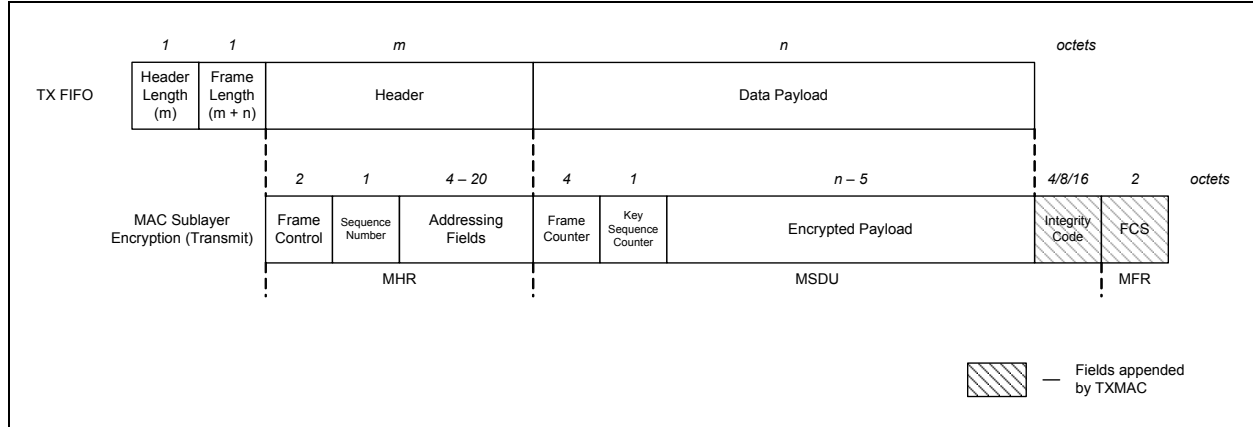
1 1 m n octets

TX FIFO

| Header Length (m) | Frame Length (m + n) | Header | Data Payload |
|---|---|---|---|

2 1 4 – 20 4 1 n – 5 4/8/16 2 octets

MAC Sublayer Encryption (Transmit)

| Frame Control | Sequence Number | Addressing Fields | Frame Counter | Key Sequence Counter | Encrypted Payload | Integrity Code | FCS |
|---|---|---|---|---|---|---|---|

MHR MSDU MFR

— Fields appended by TXMAC